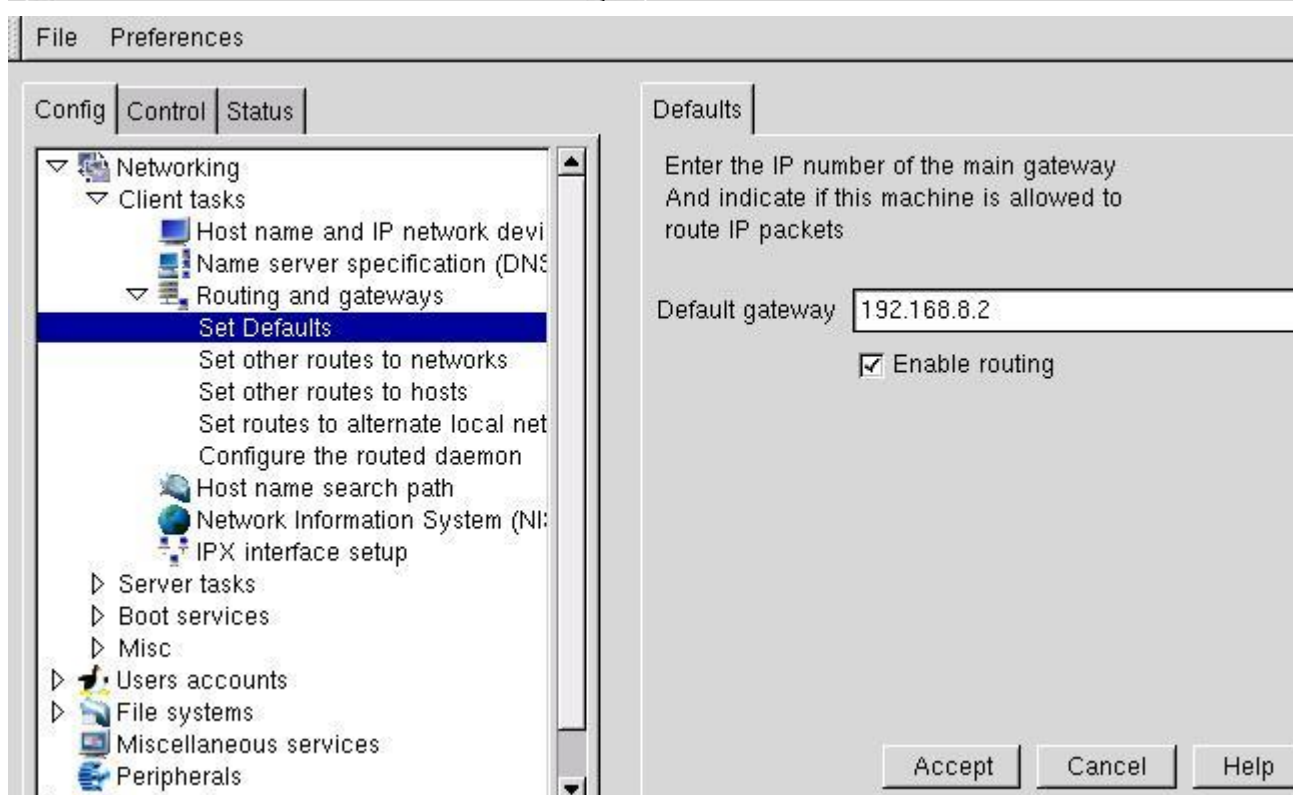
File Preferences

Config | Control | Status

Networking
Client tasks
Host name and IP network devi
Name server specification (DNS
Routing and gateways
Set Defaults
Set other routes to networks
Set other routes to hosts
Set routes to alternate local net
Configure the routed daemon
Host name search path
Network Information System (NI
IPX interface setup
Server tasks
Boot services
Misc
Users accounts
File systems
Miscellaneous services
Peripherals

Defaults

Enter the IP number of the main gateway
And indicate if this machine is allowed to
route IP packets

Default gateway 192.168.8.2

Enable routing

Accept Cancel Help